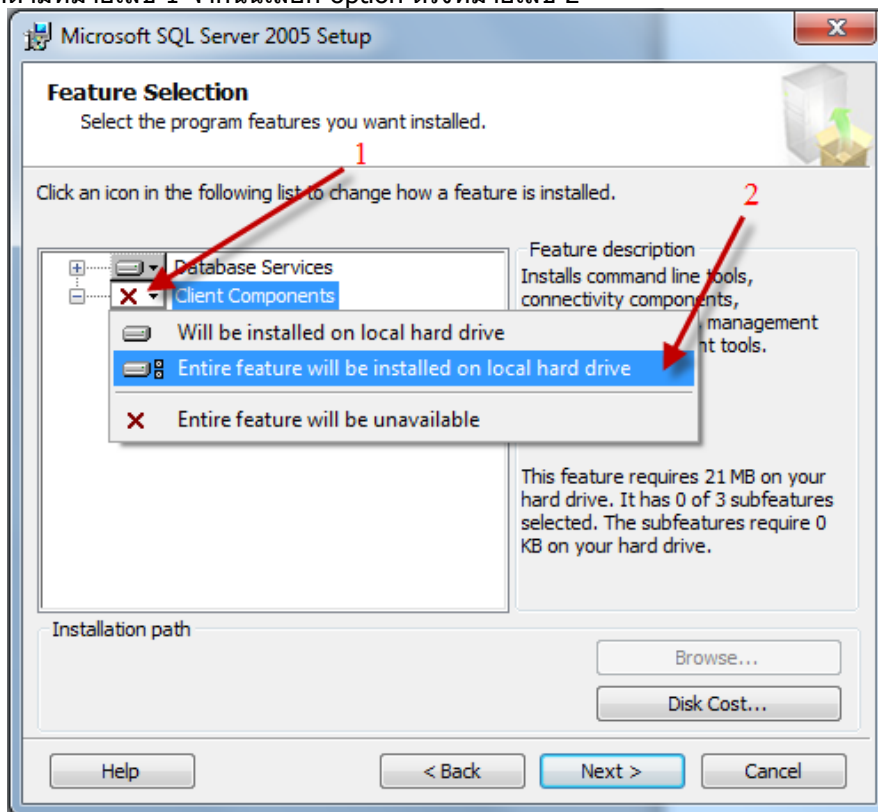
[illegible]

Microsoft SQL Server 2005 Setup

Feature Selection

Select the program features you want installed.

1

Click an icon in the following list to change how a feature is installed.

2

Database Services

Client Components

Will be installed on local hard drive

Entire feature will be installed on local hard drive

Entire feature will be unavailable

Feature description

Installs command line tools, connectivity components, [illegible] management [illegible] tools.

This feature requires 21 MB on your hard drive. It has 0 of 3 subfeatures selected. The subfeatures require 0 KB on your hard drive.

Installation path

Browse...

Disk Cost...

Help

< Back

Next >

Cancel